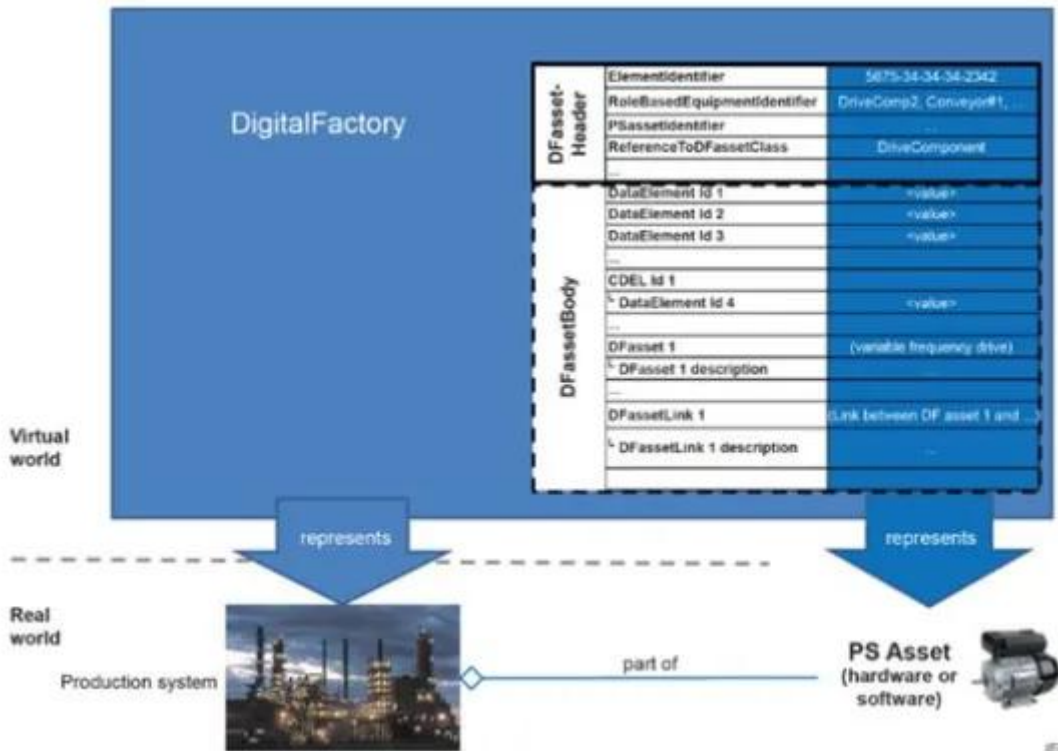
DigitalFactory

| DFasset-Header | ElementIdentifier | 5675-34-34-34-2342 |
|---|---|---|
| | RoleBasedEquipmentIdentifier | DriveComp2, Conveyor#1, ... |
| | PSassetIdentifier | ... |
| | ReferenceToDFassetClass | DriveComponent |
| | ... | |

| DFassetBody | DataElement Id 1 | <value> |
|---|---|---|
| | DataElement Id 2 | <value> |
| | DataElement Id 3 | <value> |
| | ... | |
| | CDEL Id 1 | |
| | └ DataElement Id 4 | <value> |
| | ... | |
| | DFasset 1 | (variable frequency drive) |
| | └ DFasset 1 description | ... |
| | ... | |
| | DFassetLink 1 | (Link between DF asset 1 and ...) |
| | └ DFassetLink 1 description | ... |
| | | |

Virtual world

represents

represents

Real world

Production system

part of

PS Asset (hardware or software)